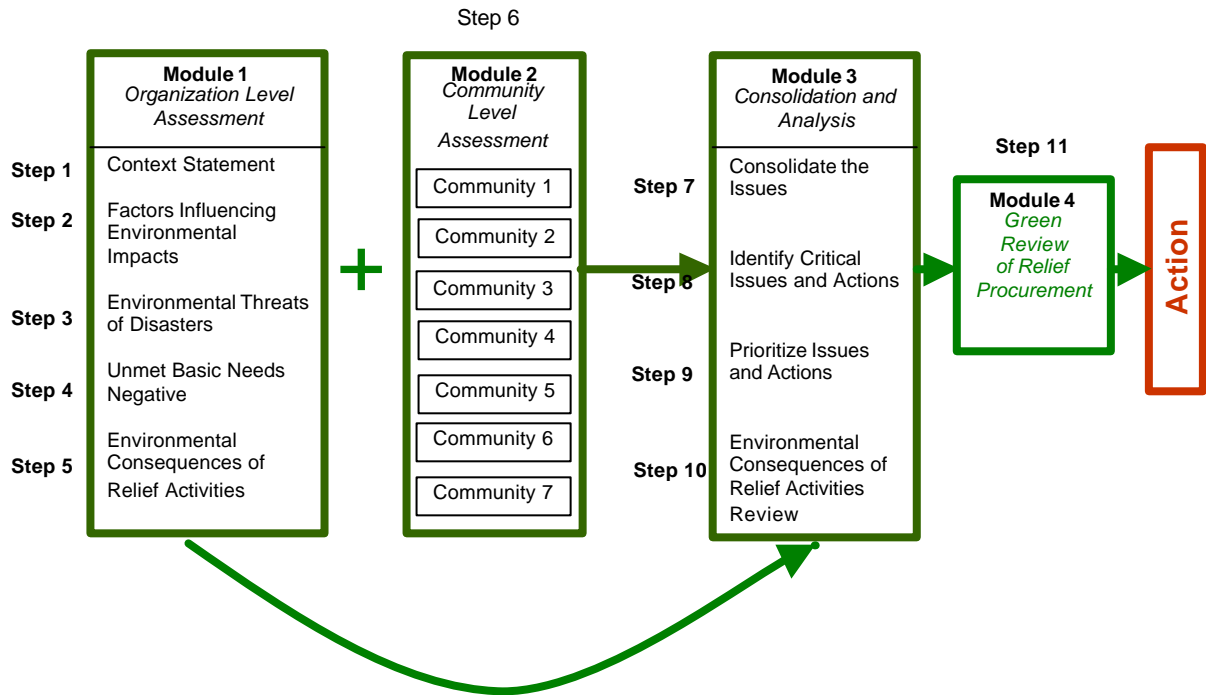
Step 6

Module 1
Organization Level Assessment

Step 1 Context Statement

Step 2 Factors Influencing Environmental Impacts

Step 3 Environmental Threats of Disasters

Step 4 Unmet Basic Needs Negative

Step 5 Environmental Consequences of Relief Activities

+

Module 2
Community Level Assessment

Community 1
Community 2
Community 3
Community 4
Community 5
Community 6
Community 7

Module 3
Consolidation and Analysis

Step 7 Consolidate the Issues

Step 8 Identify Critical Issues and Actions

Step 9 Prioritize Issues and Actions

Step 10 Environmental Consequences of Relief Activities Review

Step 11

Module 4
Green Review of Relief Procurement

Action